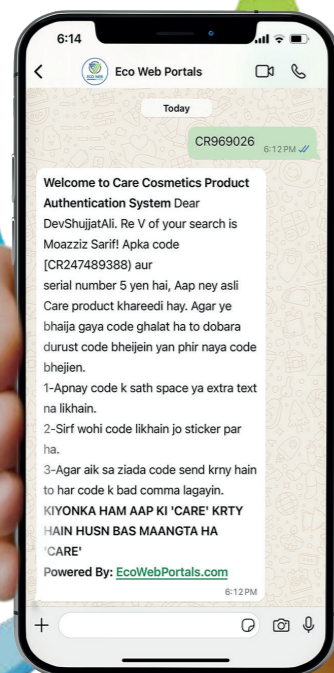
6:14

Eco Web Portals

Today

CR969026 6:12 PM

**Welcome to Care Cosmetics Product Authentication System** Dear DevShujjatAli. Re V of your search is Moazziz Sarif! Apka code [CR247489388) aur serial number 5 yen hai, Aap ney asli Care product khareedi hay. Agar ye bhaija gaya code ghalat ha to dobara durust code bheijein yan phir naya code bhejien.
1-Apnay code k sath space ya extra text na likhain.
2-Sirf wohi code likhain jo sticker par ha.
3-Agar aik sa ziada code send krny hain to har code k bad comma lagayin.
**KIYONKA HAM AAP KI 'CARE' KRTY HAIN HUSN BAS MAANGTA HA 'CARE'**
**Powered By:** EcoWebPortals.com
6:12 PM